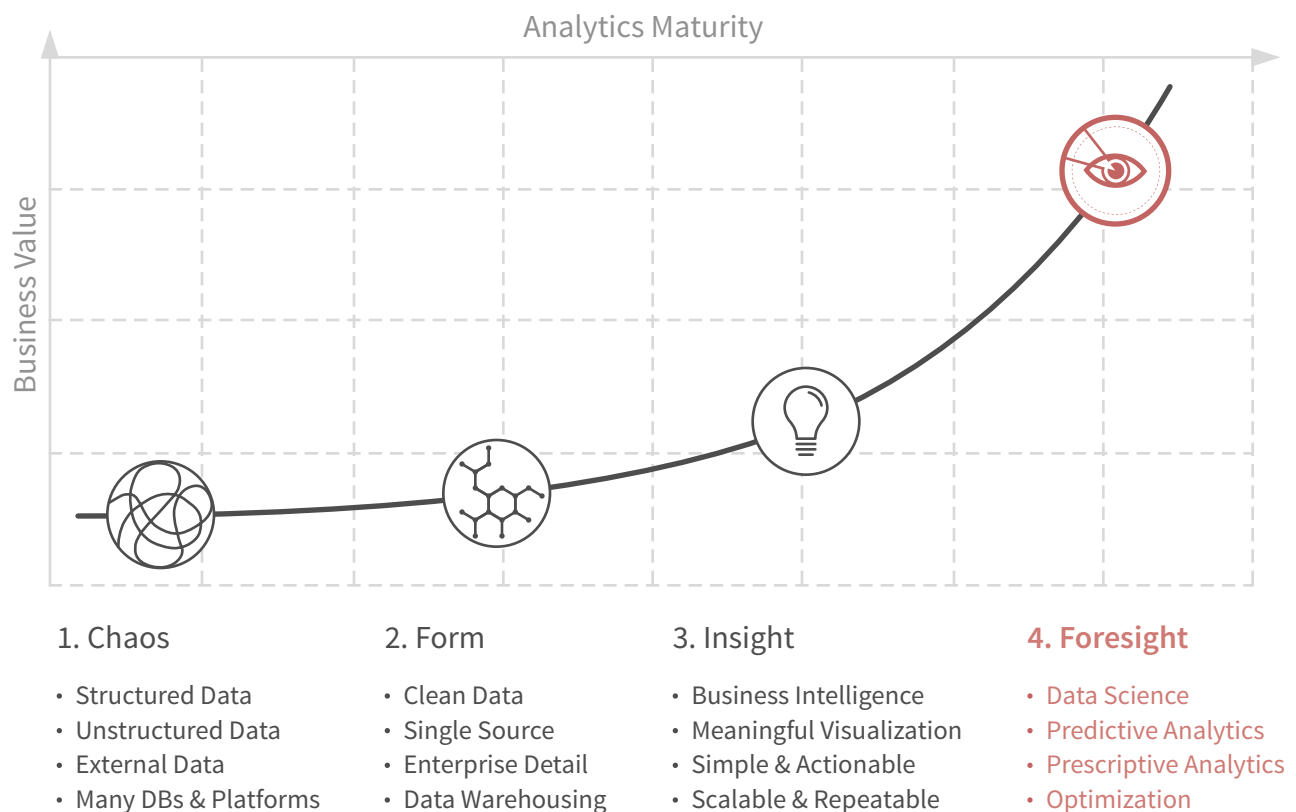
Analytics Maturity

Business Value

1. Chaos
- Structured Data
- Unstructured Data
- External Data
- Many DBs & Platforms

2. Form
- Clean Data
- Single Source
- Enterprise Detail
- Data Warehousing

3. Insight
- Business Intelligence
- Meaningful Visualization
- Simple & Actionable
- Scalable & Repeatable

4. Foresight
- Data Science
- Predictive Analytics
- Prescriptive Analytics
- Optimization